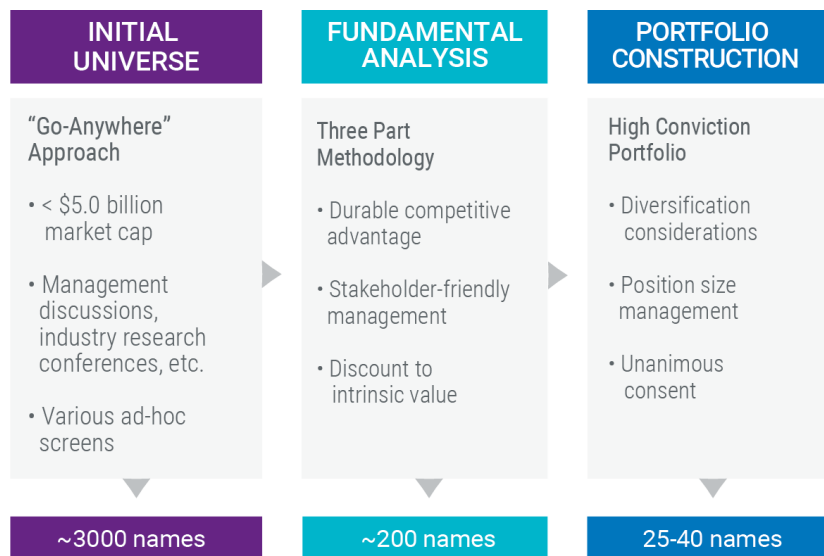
INITIAL UNIVERSE

“Go-Anywhere” Approach

• < \$5.0 billion market cap

• Management discussions, industry research conferences, etc.

• Various ad-hoc screens

~3000 names

FUNDAMENTAL ANALYSIS

Three Part Methodology

• Durable competitive advantage

• Stakeholder-friendly management

• Discount to intrinsic value

~200 names

PORTFOLIO CONSTRUCTION

High Conviction Portfolio

• Diversification considerations

• Position size management

• Unanimous consent

25-40 names